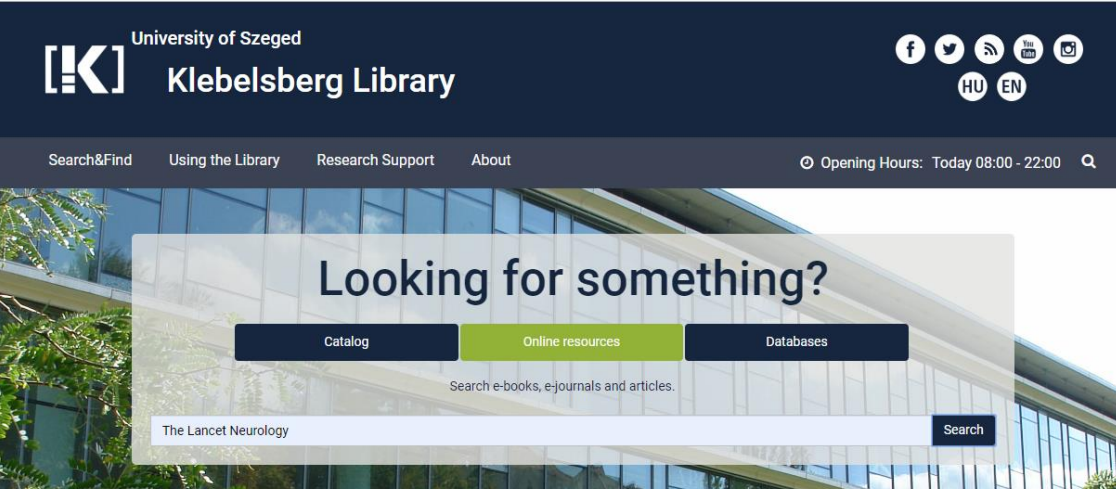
[!K]

University of Szeged

Klebelsberg Library

HU EN

Search&Find Using the Library Research Support About

Opening Hours: Today 08:00 - 22:00

Looking for something?

Catalog Online resources Databases

Search e-books, e-journals and articles.

The Lancet Neurology

Search